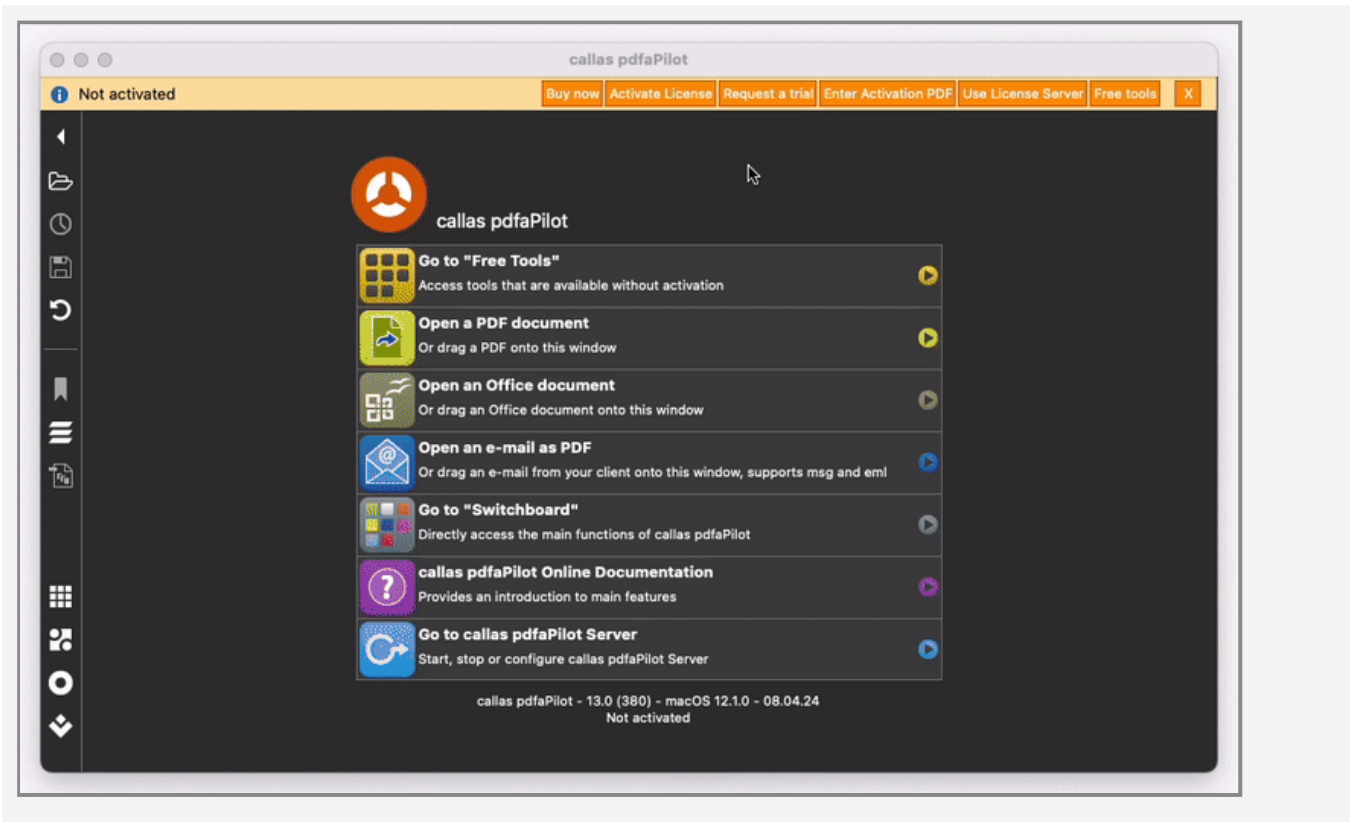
callas pdfaPilot

Not activated

Buy now | Activate License | Request a trial | Enter Activation PDF | Use License Server | Free tools | X

callas pdfaPilot

Go to "Free Tools"
Access tools that are available without activation

Open a PDF document
Or drag a PDF onto this window

Open an Office document
Or drag an Office document onto this window

Open an e-mail as PDF
Or drag an e-mail from your client onto this window, supports msg and eml

Go to "Switchboard"
Directly access the main functions of callas pdfaPilot

callas pdfaPilot Online Documentation
Provides an introduction to main features

Go to callas pdfaPilot Server
Start, stop or configure callas pdfaPilot Server

callas pdfaPilot - 13.0 (380) - macOS 12.1.0 - 08.04.24
Not activated